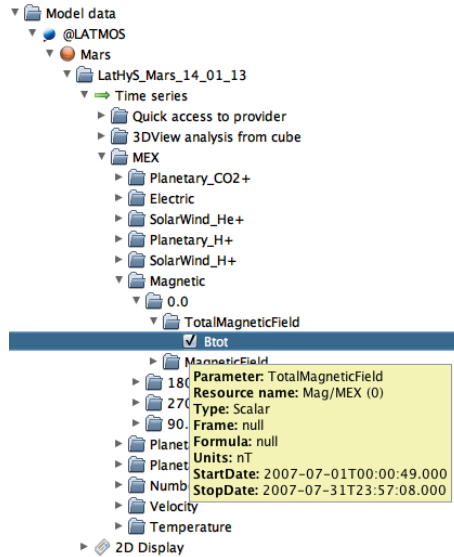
Model data
@LATMOS
Mars
LatHyS_Mars_14_01_13
Time series
Quick access to provider
3DView analysis from cube
MEX
Planetary_CO2+
Electric
SolarWind_He+
Planetary_H+
SolarWind_H+
Magnetic
0.0
TotalMagneticField
Btot
MagneticField
180
270
90.
Planet
Planet
Numb
Velocity
Temperature
2D Display

Parameter: TotalMagneticField
Resource name: Mag/MEX (0)
Type: Scalar
Frame: null
Formula: null
Units: nT
StartDate: 2007-07-01T00:00:49.000
StopDate: 2007-07-31T23:57:08.000